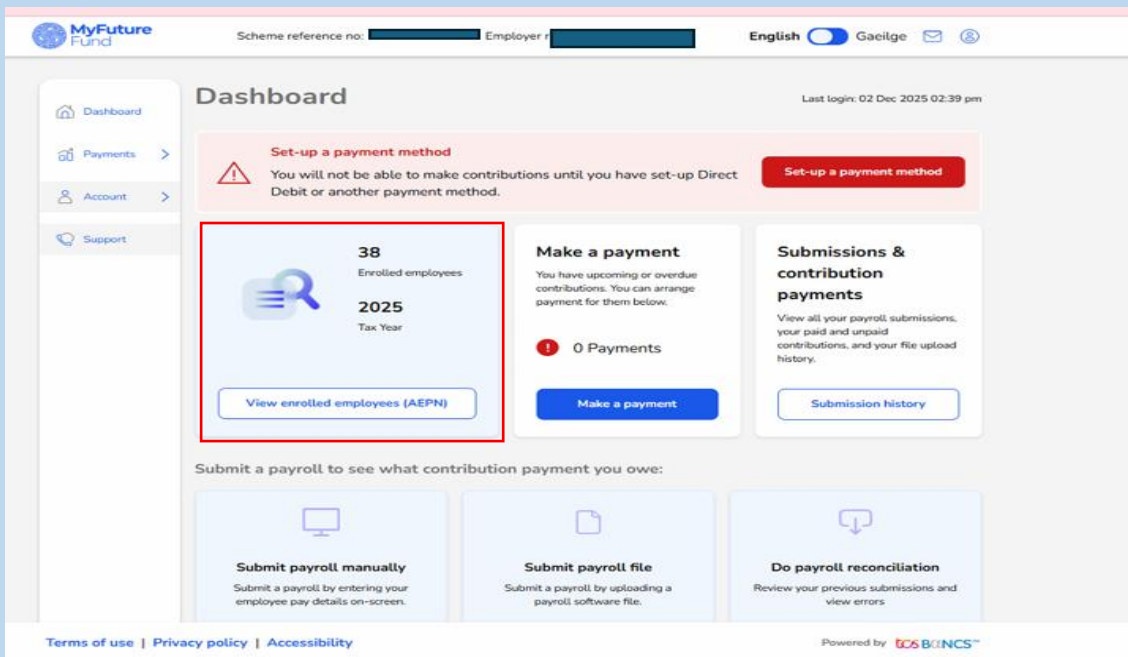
MyFuture Fund

Scheme reference no: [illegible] Employer r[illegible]

English Gaeilge

Dashboard

Payments

Account

Support

Dashboard

Last login: 02 Dec 2025 02:39 pm

Set-up a payment method

You will not be able to make contributions until you have set-up Direct Debit or another payment method.

Set-up a payment method

38

Enrolled employees

2025

Tax Year

View enrolled employees (AEPN)

Make a payment

You have upcoming or overdue contributions. You can arrange payment for them below.

0 Payments

Make a payment

Submissions & contribution payments

View all your payroll submissions, your paid and unpaid contributions, and your file upload history.

Submission history

Submit a payroll to see what contribution payment you owe:

Submit payroll manually

Submit a payroll by entering your employee pay details on-screen.

Submit payroll file

Submit a payroll by uploading a payroll software file.

Do payroll reconciliation

Review your previous submissions and view errors

Terms of use | Privacy policy | Accessibility

Powered by TCS BaNCS™